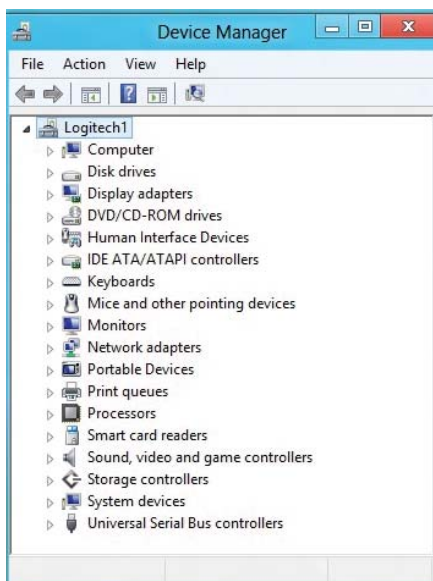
Device Manager

File Action View Help

Logitech1
Computer
Disk drives
Display adapters
DVD/CD-ROM drives
Human Interface Devices
IDE ATA/ATAPI controllers
Keyboards
Mice and other pointing devices
Monitors
Network adapters
Portable Devices
Print queues
Processors
Smart card readers
Sound, video and game controllers
Storage controllers
System devices
Universal Serial Bus controllers